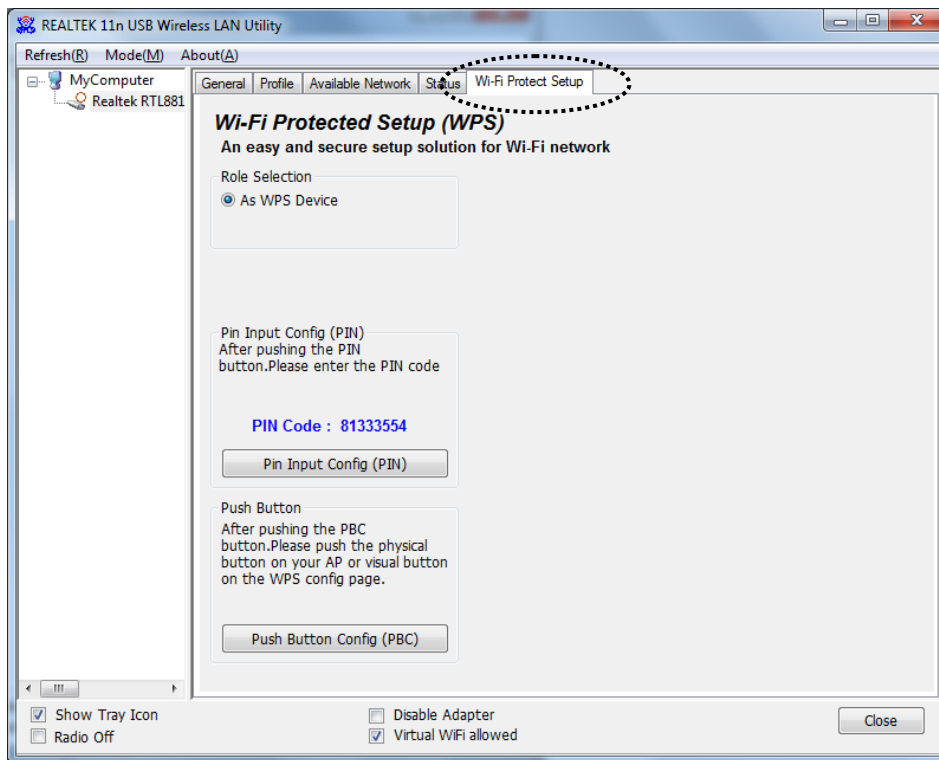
REALTEK 11n USB Wireless LAN Utility

Refresh(R) Mode(M) About(A)

MyComputer
Realtek RTL881

General | Profile | Available Network | Status | Wi-Fi Protect Setup

Wi-Fi Protected Setup (WPS)
An easy and secure setup solution for Wi-Fi network

Role Selection
As WPS Device

Pin Input Config (PIN)
After pushing the PIN button.Please enter the PIN code

PIN Code : 81333554

Pin Input Config (PIN)

Push Button
After pushing the PBC button.Please push the physical button on your AP or visual button on the WPS config page.

Push Button Config (PBC)

Show Tray Icon
Radio Off
Disable Adapter
Virtual WiFi allowed
Close